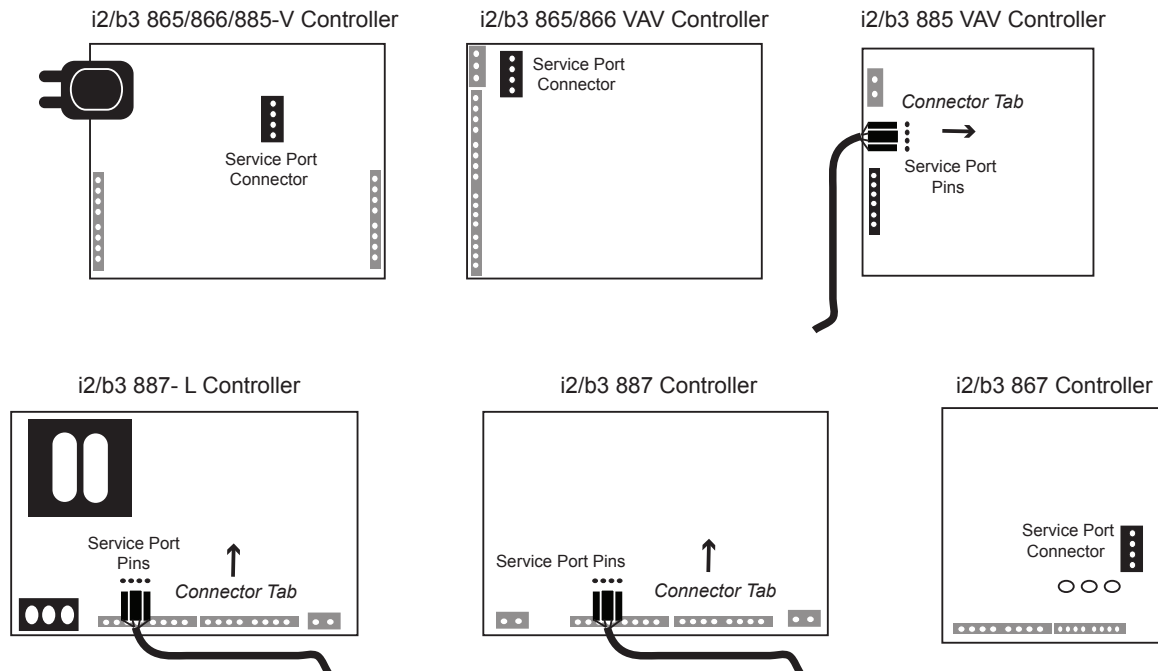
i2/b3 865/866/885-V Controller

Service Port Connector

i2/b3 865/866 VAV Controller

Service Port Connector

i2/b3 885 VAV Controller

*Connector Tab*

Service Port Pins

i2/b3 887- L Controller

Service Port Pins

*Connector Tab*

i2/b3 887 Controller

Service Port Pins

*Connector Tab*

i2/b3 867 Controller

Service Port Connector